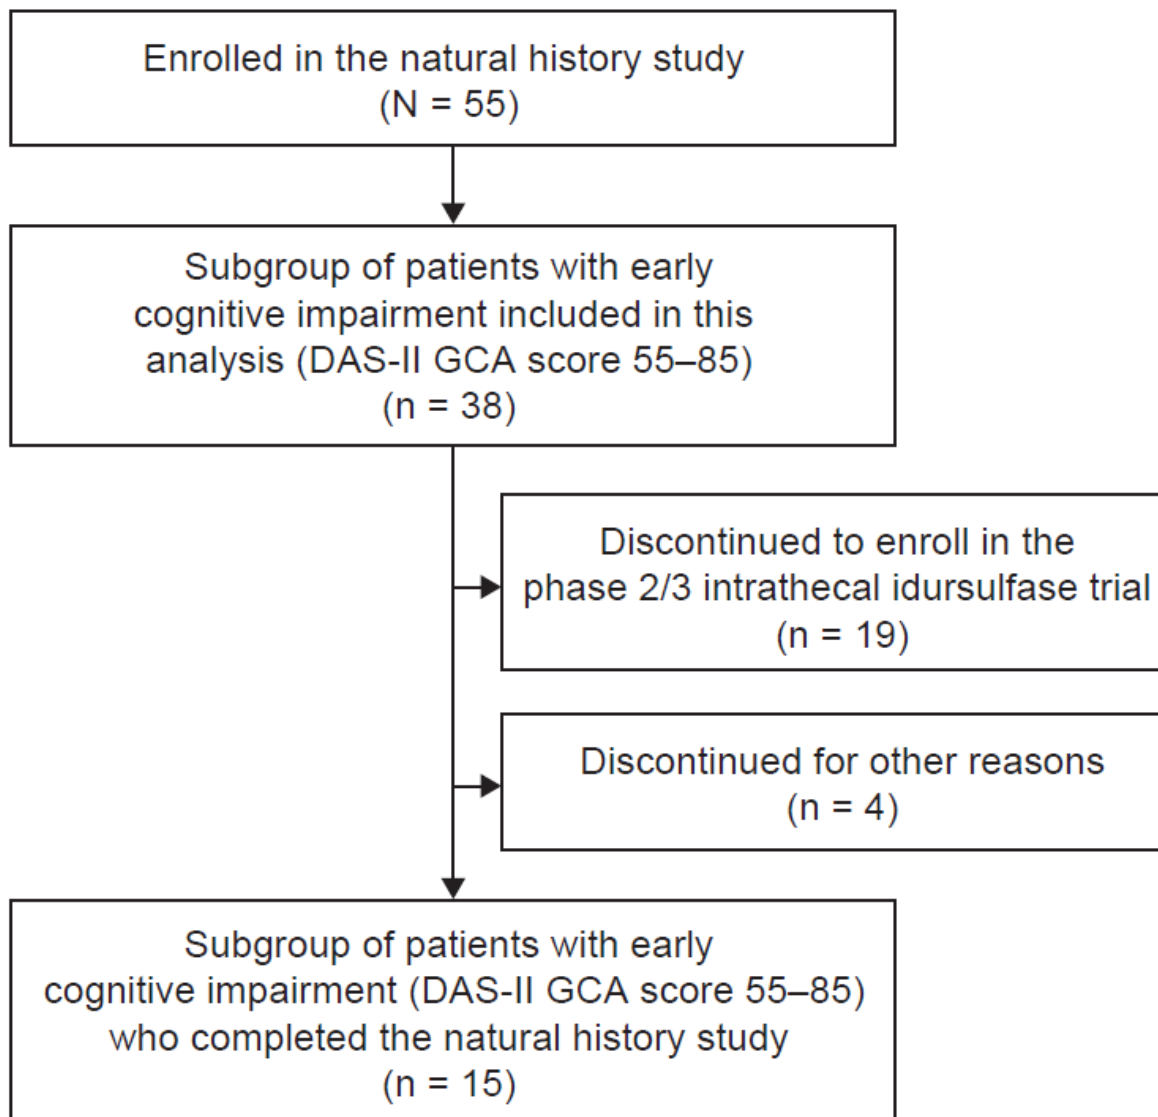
Enrolled in the natural history study
(N = 55)

Subgroup of patients with early cognitive impairment included in this analysis (DAS-II GCA score 55–85)
(n = 38)

Discontinued to enroll in the phase 2/3 intrathecal idursulfase trial
(n = 19)

Discontinued for other reasons
(n = 4)

Subgroup of patients with early cognitive impairment (DAS-II GCA score 55–85) who completed the natural history study
(n = 15)